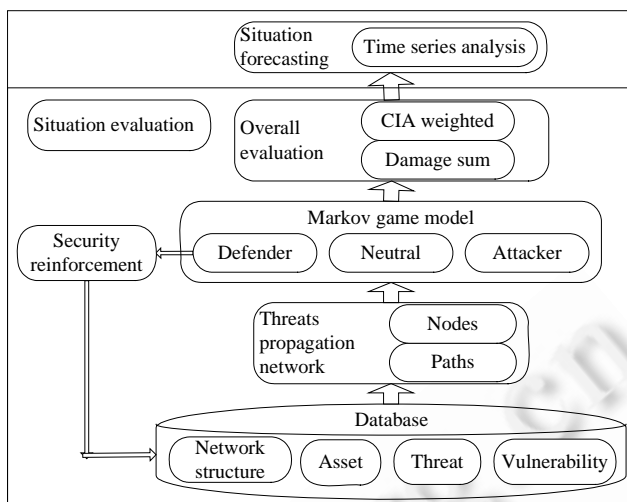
Situation forecasting

Time series analysis

Situation evaluation

Overall evaluation

CIA weighted

Damage sum

Markov game model

Security reinforcement

Defender

Neutral

Attacker

Threats propagation network

Nodes

Paths

Database

Network structure

Asset

Threat

Vulnerability